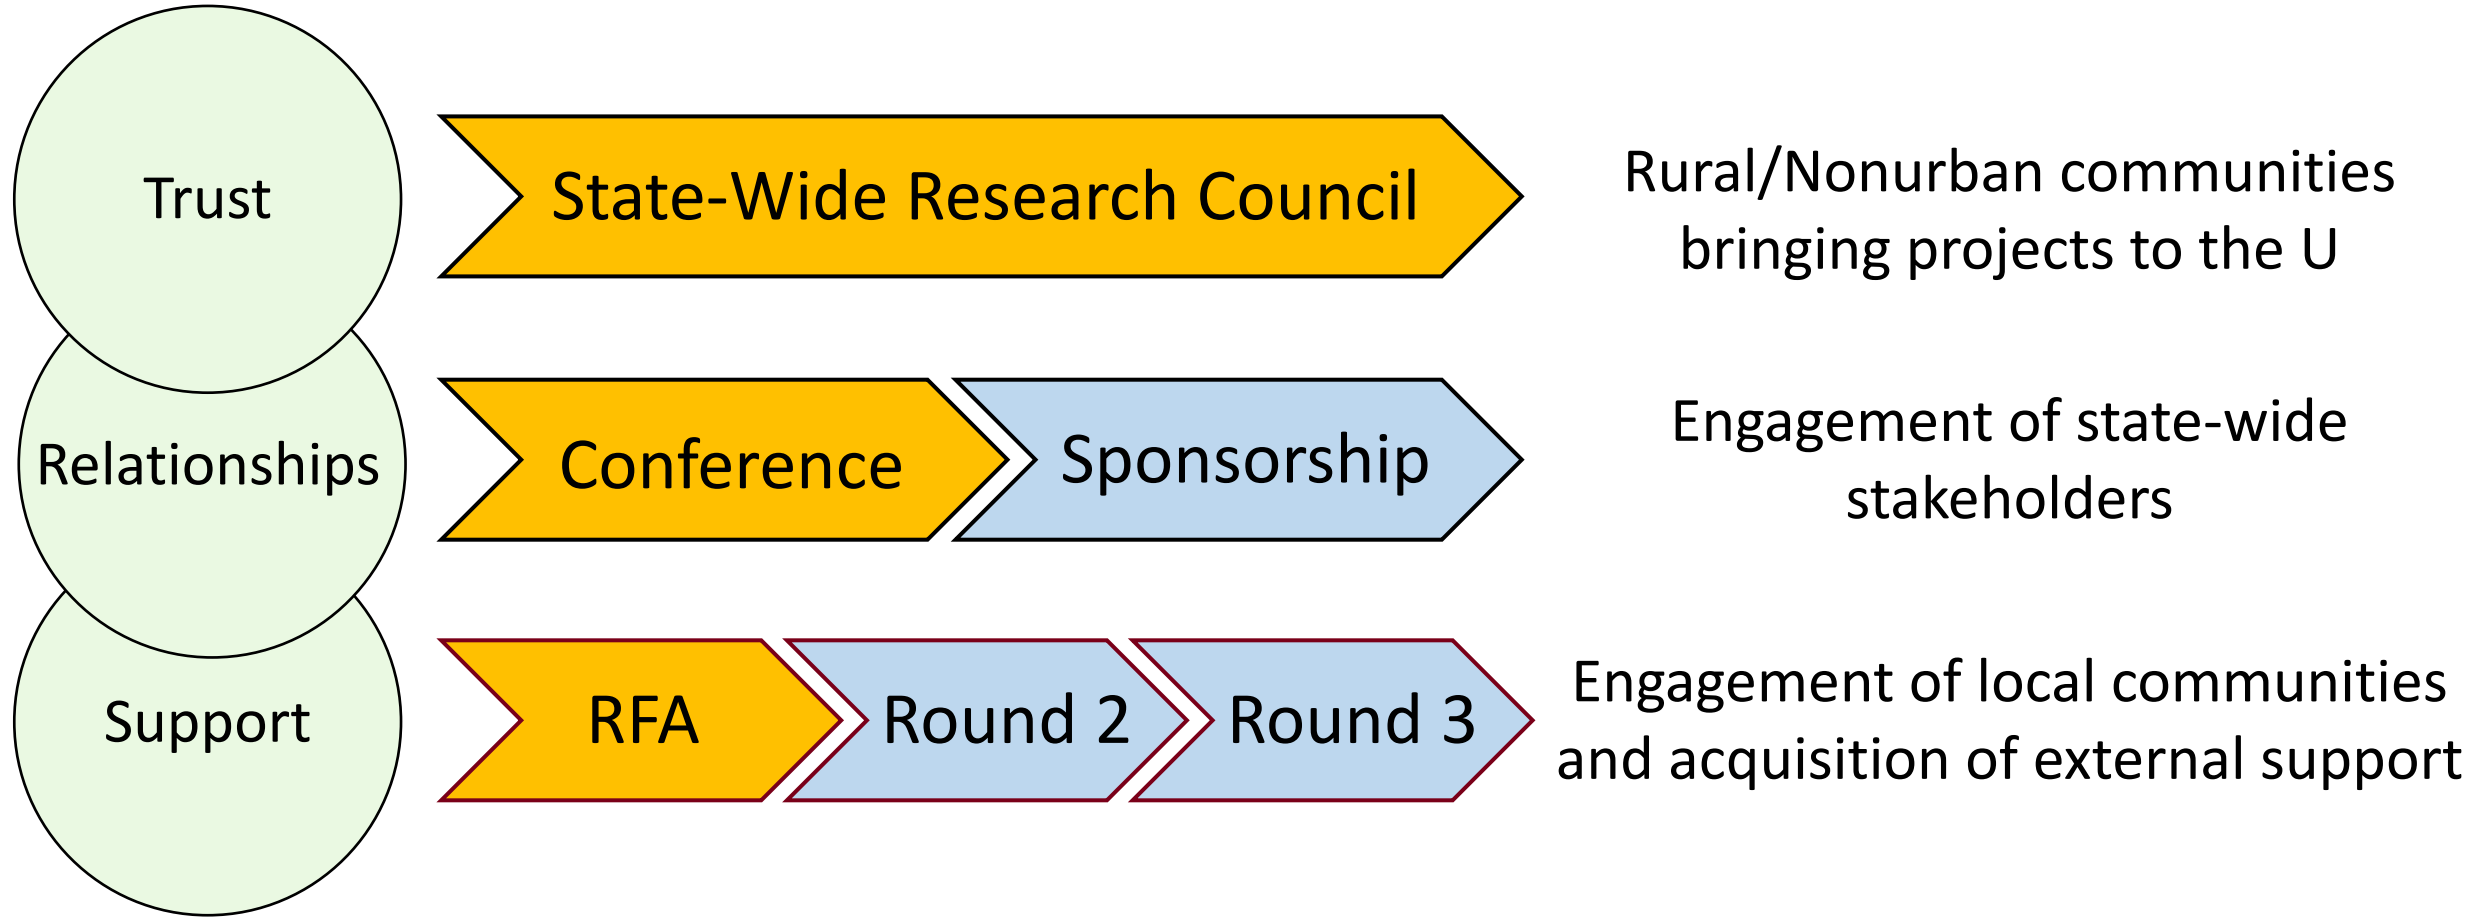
Trust

State-Wide Research Council

Rural/Nonurban communities bringing projects to the U

Relationships

Conference

Sponsorship

Engagement of state-wide stakeholders

Support

RFA

Round 2

Round 3

Engagement of local communities and acquisition of external support